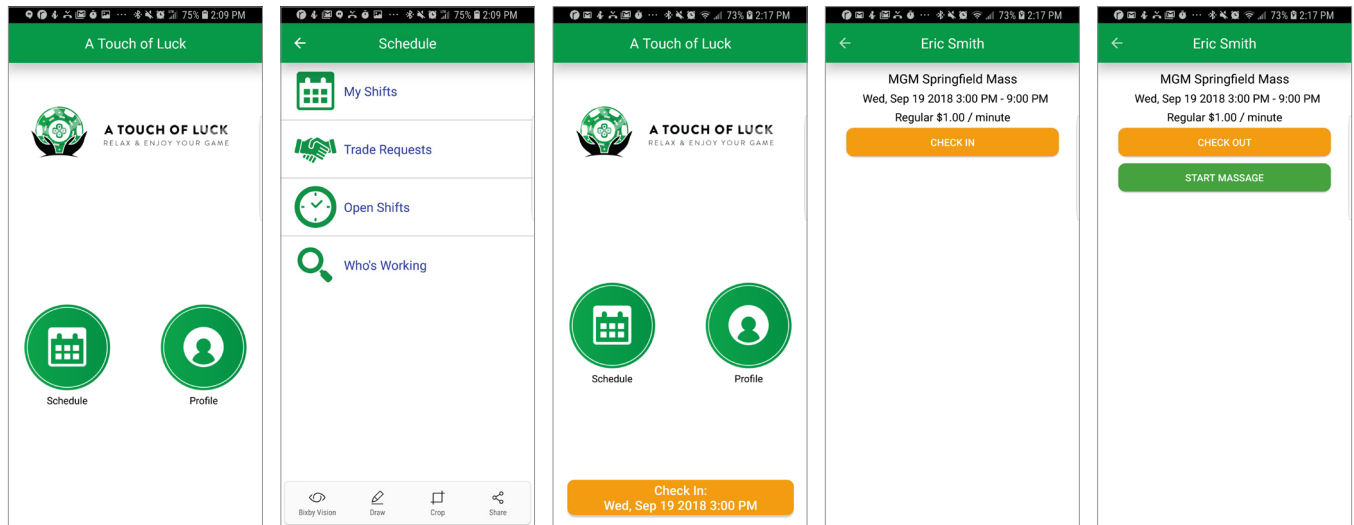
75% 2:09 PM

A Touch of Luck

A TOUCH OF LUCK
RELAX & ENJOY YOUR GAME

Schedule

Profile

75% 2:09 PM

Schedule

My Shifts

Trade Requests

Open Shifts

Who's Working

Bixby Vision

Draw

Crop

Share

73% 2:17 PM

A Touch of Luck

A TOUCH OF LUCK
RELAX & ENJOY YOUR GAME

Schedule

Profile

Check In:
Wed, Sep 19 2018 3:00 PM

73% 2:17 PM

Eric Smith

MGM Springfield Mass
Wed, Sep 19 2018 3:00 PM - 9:00 PM
Regular $1.00 / minute

CHECK IN

73% 2:17 PM

Eric Smith

MGM Springfield Mass
Wed, Sep 19 2018 3:00 PM - 9:00 PM
Regular $1.00 / minute

CHECK OUT

START MASSAGE